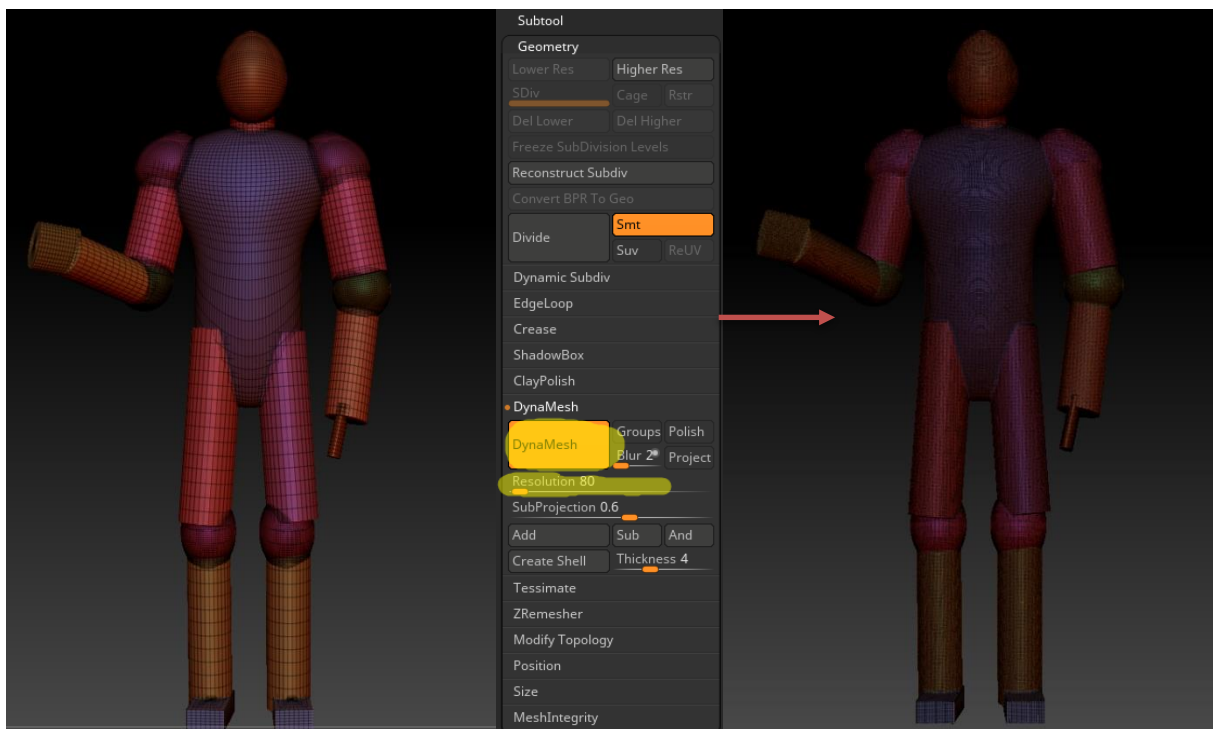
Subtool

Geometry

Lower Res

Higher Res

SDiv

Cage

Rstr

Del Lower

Del Higher

Freeze SubDivision Levels

Reconstruct Subdiv

Convert BPR To Geo

Divide

Smt

Suv

ReUV

Dynamic Subdiv

EdgeLoop

Crease

ShadowBox

ClayPolish

DynaMesh

DynaMesh

Groups

Polish

Blur 2

Project

Resolution 80

SubProjection 0.6

Add

Sub

And

Create Shell

Thickness 4

Tessimate

ZRemesher

Modify Topology

Position

Size

MeshIntegrity